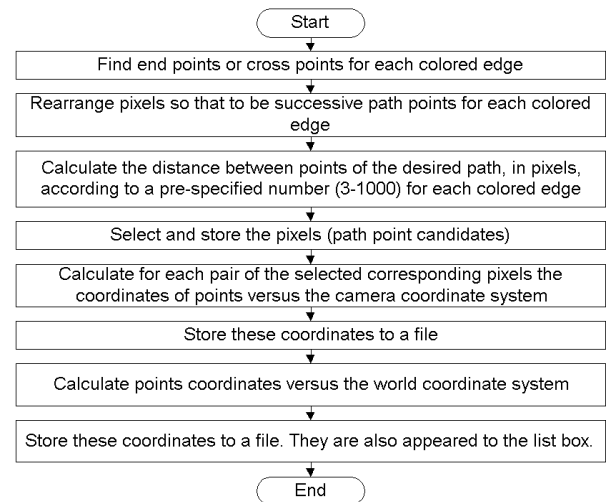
Start

Find end points or cross points for each colored edge

Rearrange pixels so that to be successive path points for each colored edge

Calculate the distance between points of the desired path, in pixels, according to a pre-specified number (3-1000) for each colored edge

Select and store the pixels (path point candidates)

Calculate for each pair of the selected corresponding pixels the coordinates of points versus the camera coordinate system

Store these coordinates to a file

Calculate points coordinates versus the world coordinate system

Store these coordinates to a file. They are also appeared to the list box.

End